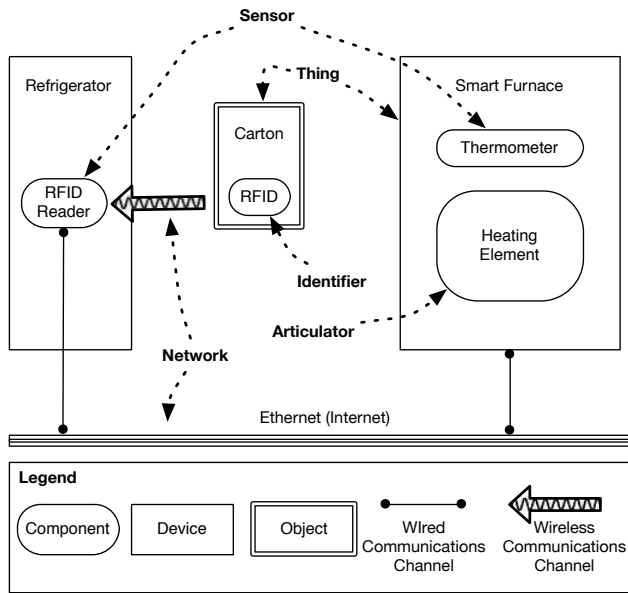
Sensor

Refrigerator

Thing

Smart Furnace

Carton

Thermometer

RFID Reader

RFID

Heating Element

Identifier

Articulator

Network

Ethernet (Internet)

Legend

Component

Device

Object

WIred Communications Channel

Wireless Communications Channel